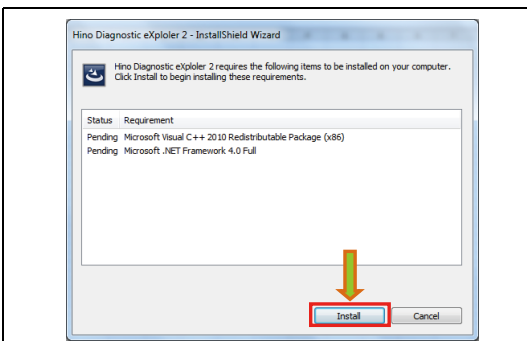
Hino Diagnostic eXploler 2 - InstallShield Wizard

Hino Diagnostic eXploler 2 requires the following items to be installed on your computer. Click Install to begin installing these requirements.

| Status | Requirement |
|---|---|
| Pending | Microsoft Visual C++ 2010 Redistributable Package (x86) |
| Pending | Microsoft .NET Framework 4.0 Full |

Install

Cancel